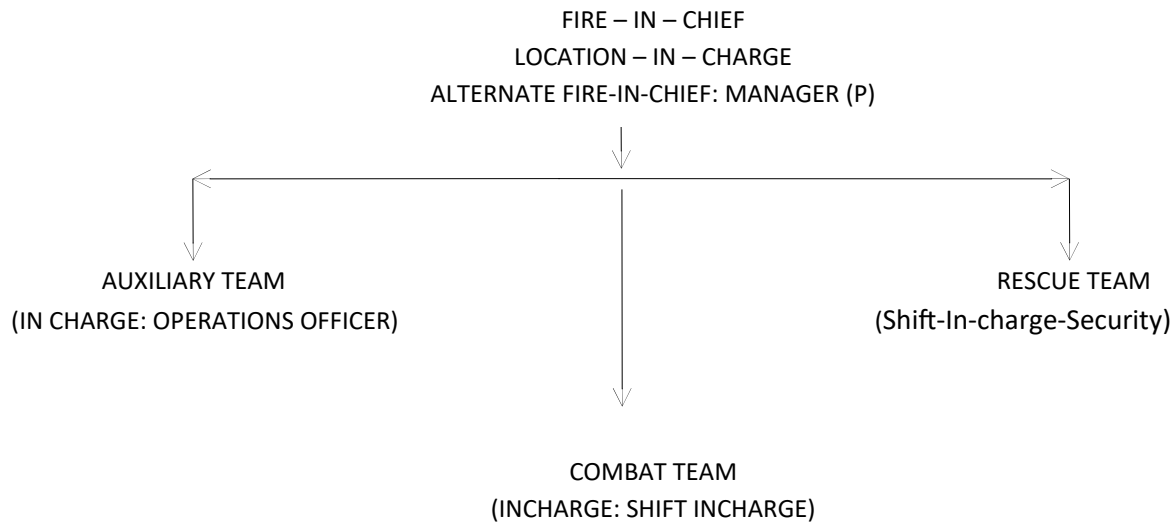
FIRE – IN – CHIEF
LOCATION – IN – CHARGE
ALTERNATE FIRE-IN-CHIEF: MANAGER (P)

AUXILIARY TEAM
(IN CHARGE: OPERATIONS OFFICER)

RESCUE TEAM
(Shift-In-charge-Security)

COMBAT TEAM
(INCHARGE: SHIFT INCHARGE)